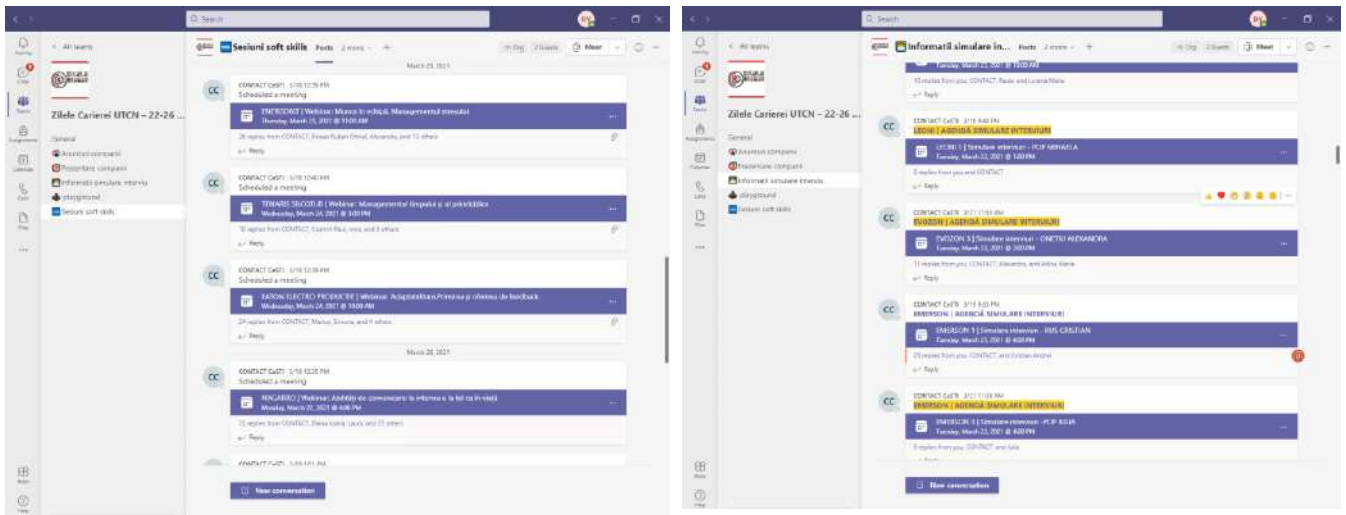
Q Search

< All teams

Zilele Carierei UTCN – 22-26 ...

General
Anunturi companii
Prezentare companii
Informatii simulare interviu
playground
Sesiuni soft skills

Sesiuni soft skills Posts 2 more +

March 25, 2021

CC CONTACT CaSTI 3/18 12:59 PM
Scheduled a meeting
ENERGOBIT | Webinar: Munca în echipă, Managementul stresului
Thursday, March 25, 2021 @ 11:00 AM
26 replies from CONTACT, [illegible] and 12 others
Reply

CC CONTACT CaSTI 3/18 12:46 PM
Scheduled a meeting
TENARIS SILCOTUB | Webinar: Managementul timpului și al priorităților
Wednesday, March 24, 2021 @ 3:00 PM
16 replies from CONTACT, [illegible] and 3 others
Reply

CC CONTACT CaSTI 3/18 12:38 PM
Scheduled a meeting
EATON ELECTRO PRODUCTIE | Webinar: Adaptabilitate,Primirea și oferirea de feedback
Wednesday, March 24, 2021 @ 10:00 AM
24 replies from CONTACT, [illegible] and 9 others
Reply

March 22, 2021

CC CONTACT CaSTI 3/18 12:25 PM
Scheduled a meeting
NAGARRO | Webinar: Abilități de comunicare la interviu și la fel ca în viață
Monday, March 22, 2021 @ 4:00 PM
25 replies from CONTACT, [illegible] and 21 others
Reply

CONTACT CaSTI 3/18 12:1 AM

New conversation

Q Search

< All teams

Zilele Carierei UTCN – 22-26 ...

General
Anunturi companii
Prezentare companii
Informatii simulare interviu
playground
Sesiuni soft skills

Informatii simulare in... Posts 2 more +

Tuesday, March 23, 2021 @ 10:00 AM
15 replies from you, CONTACT, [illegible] and Lorena Maria
Reply

CC CONTACT CaSTI 3/15 9:40 PM
LEONI | AGENDĂ SIMULARE INTERVIURI
LEONI 1 | Simulare interviuri - POP MIHAELA
Tuesday, March 23, 2021 @ 1:00 PM
2 replies from you and CONTACT
Reply

CC CONTACT CaSTI 3/17 11:59 AM
EVOZON | AGENDĂ SIMULARE INTERVIURI
EVOZON 1 | Simulare interviuri - ONETIU ALEXANDRA
Tuesday, March 23, 2021 @ 3:00 PM
11 replies from you, CONTACT, Alexandra, and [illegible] Maria
Reply

CC CONTACT CaSTI 3/15 9:33 PM
EMERSON | AGENDĂ SIMULARE INTERVIURI
EMERSON 1 | Simulare interviuri - RUS CRISTIAN
Tuesday, March 23, 2021 @ 4:00 PM
29 replies from you, CONTACT, and Cristian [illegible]
Reply

CC CONTACT CaSTI 3/21 11:33 AM
EMERSON | AGENDĂ SIMULARE INTERVIURI
EMERSON 3 | Simulare interviuri - POP IULIA
Tuesday, March 23, 2021 @ 4:20 PM
8 replies from you, CONTACT, and Iulia

New conversation